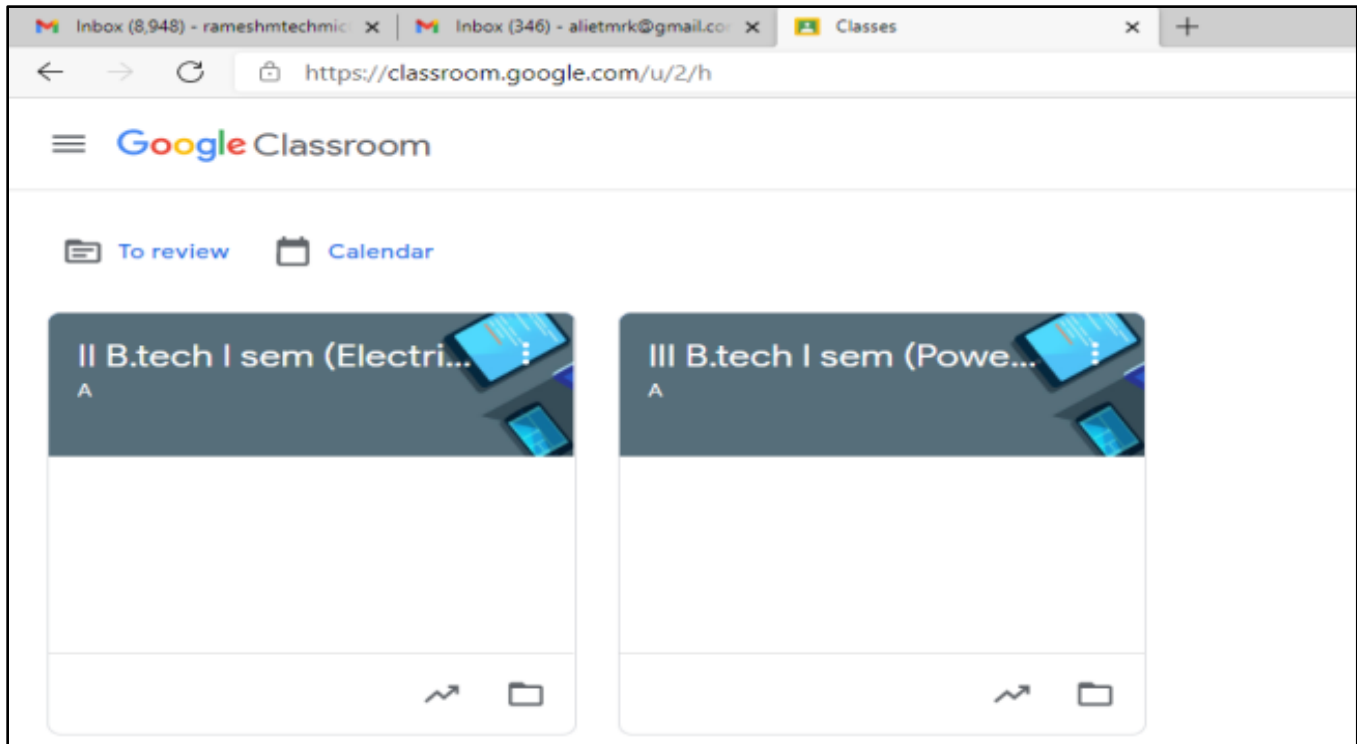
Inbox (8,948) - rameshmtechmi
Inbox (346) - alietmrk@gmail.co
Classes
+

https://classroom.google.com/u/2/h

Google Classroom

To review
Calendar

II B.tech I sem (Electri...
A

III B.tech I sem (Powe...
A